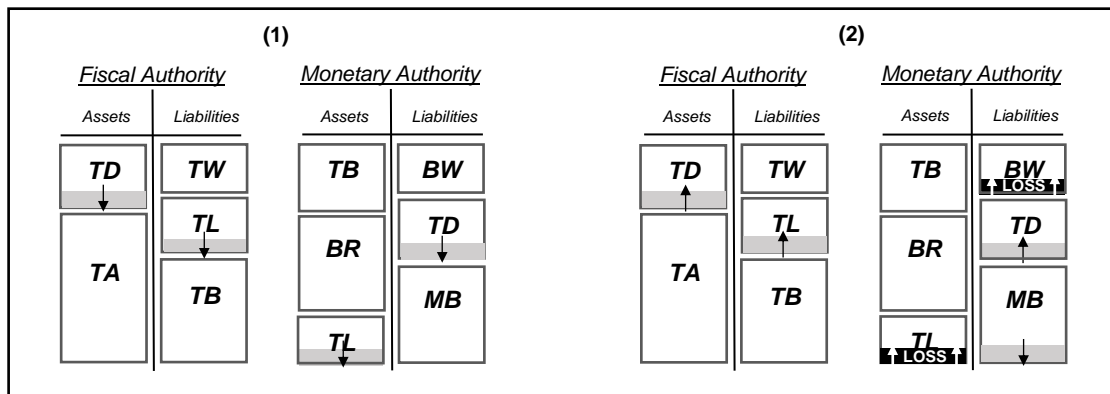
(1)

Fiscal Authority

| Assets | Liabilities |
|---|---|
| TD | TW |
| TA | TL |
| | TB |

Monetary Authority

| Assets | Liabilities |
|---|---|
| TB | BW |
| BR | TD |
| TL | MB |

(2)

Fiscal Authority

| Assets | Liabilities |
|---|---|
| TD | TW |
| TA | TL |
| | TB |

Monetary Authority

| Assets | Liabilities |
|---|---|
| TB | BW LOSS |
| BR | TD |
| TL LOSS | MB |